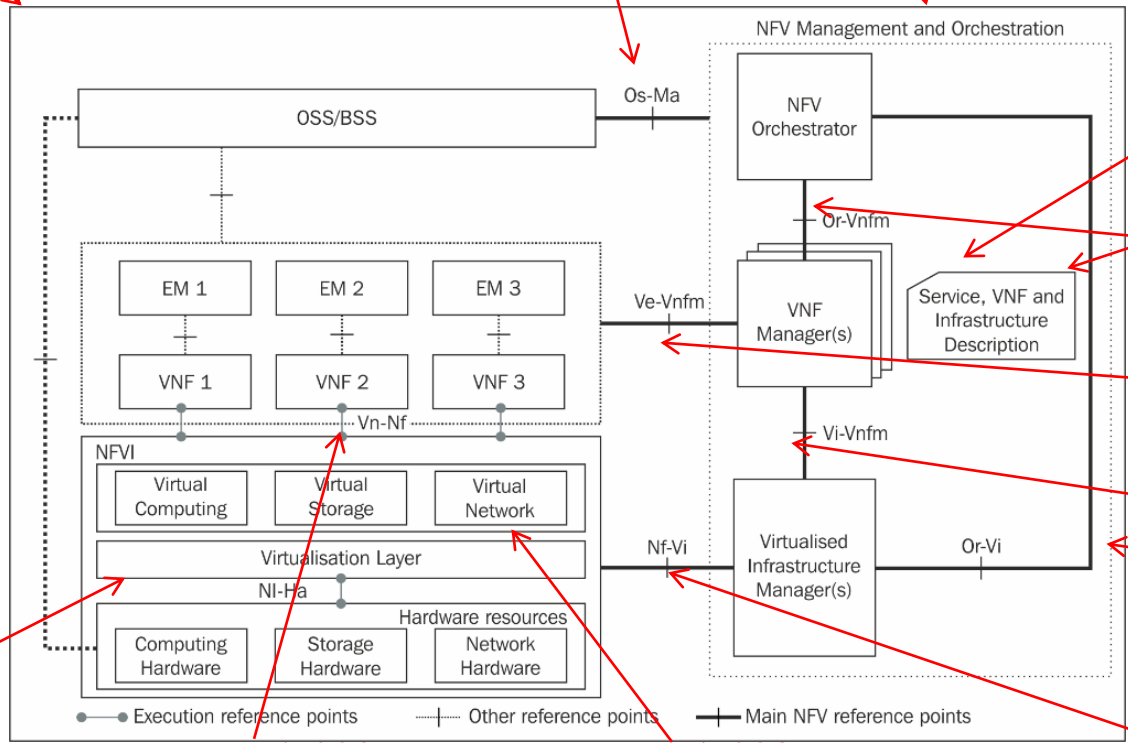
NFV Management and Orchestration

Os-Ma

OSS/BSS

NFV Orchestrator

Or-Vnfm

EM 1

EM 2

EM 3

Ve-Vnfm

VNF Manager(s)

Service, VNF and Infrastructure Description

VNF 1

VNF 2

VNF 3

Vn-Nf

Vi-Vnfm

NFVI

Virtual Computing

Virtual Storage

Virtual Network

Virtualisation Layer

Nf-Vi

Virtualised Infrastructure Manager(s)

Or-Vi

Nl-Ha

Hardware resources

Computing Hardware

Storage Hardware

Network Hardware

Execution reference points

Other reference points

Main NFV reference points